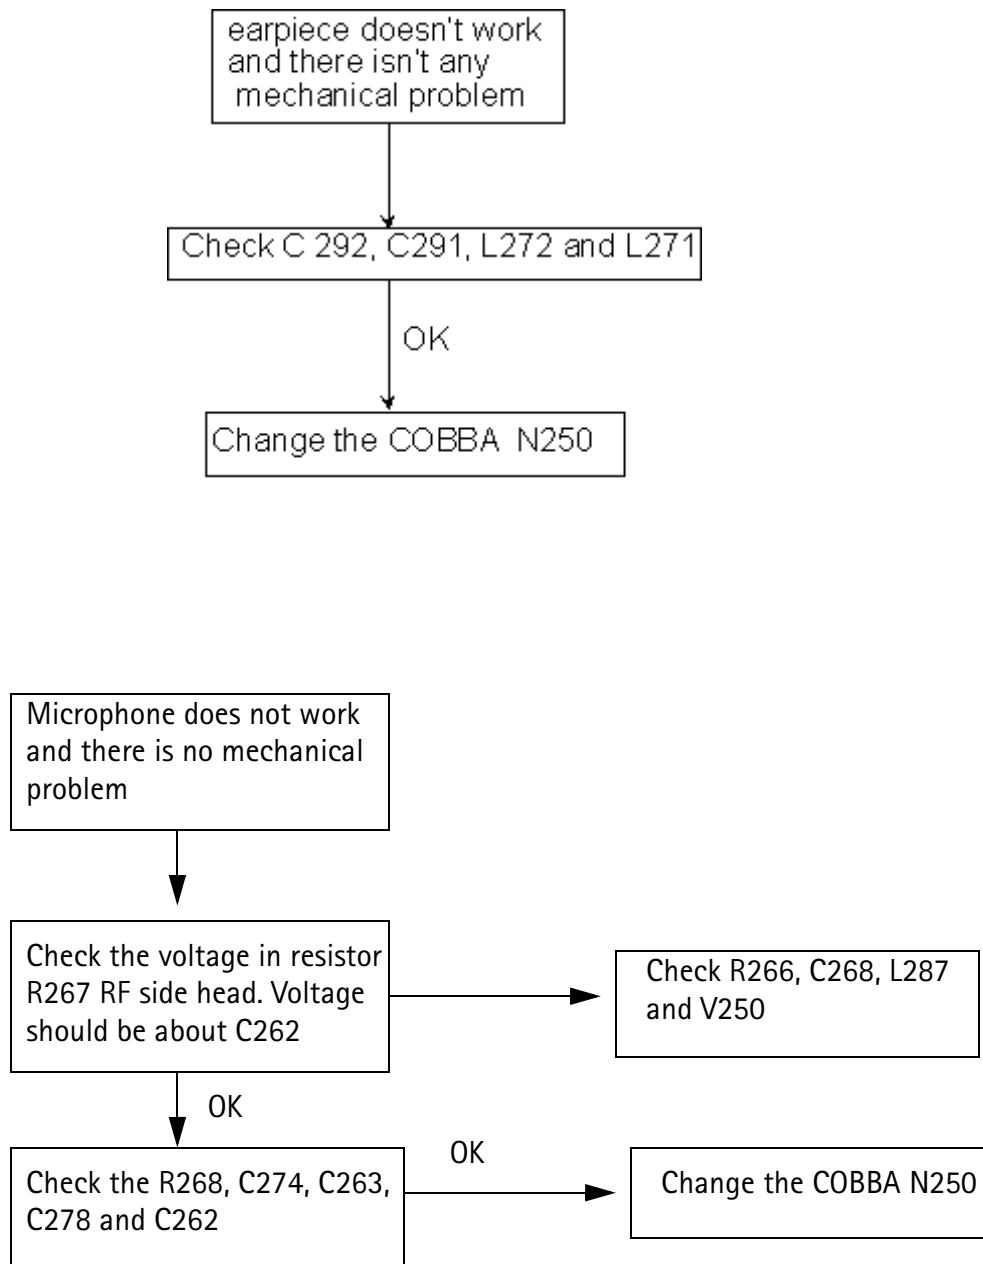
earpiece doesn't work and there isn't any mechanical problem

Check C 292, C291, L272 and L271

OK

Change the COBBA N250

Microphone does not work and there is no mechanical problem

Check the voltage in resistor R267 RF side head. Voltage should be about C262

Check R266, C268, L287 and V250

OK

Check the R268, C274, C263, C278 and C262

OK

Change the COBBA N250